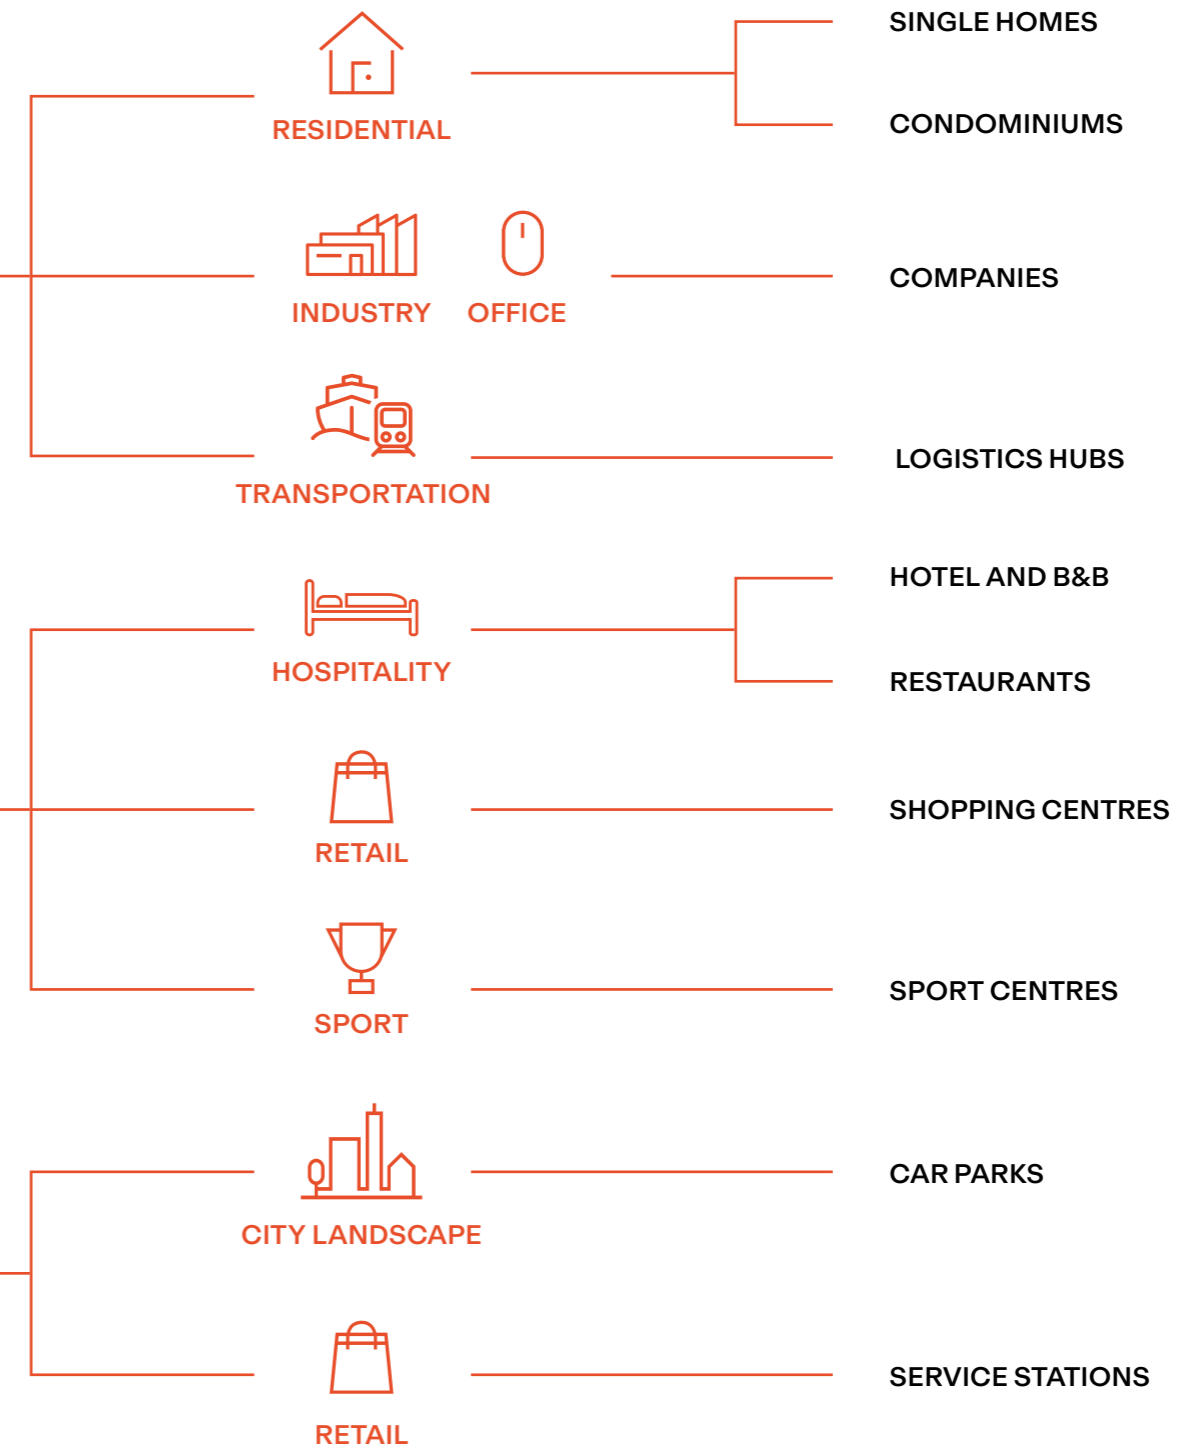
RESIDENTIAL

SINGLE HOMES

CONDOMINIUMS

INDUSTRY

OFFICE

COMPANIES

TRANSPORTATION

LOGISTICS HUBS

HOSPITALITY

HOTEL AND B&B

RESTAURANTS

RETAIL

SHOPPING CENTRES

SPORT

SPORT CENTRES

CITY LANDSCAPE

CAR PARKS

RETAIL

SERVICE STATIONS